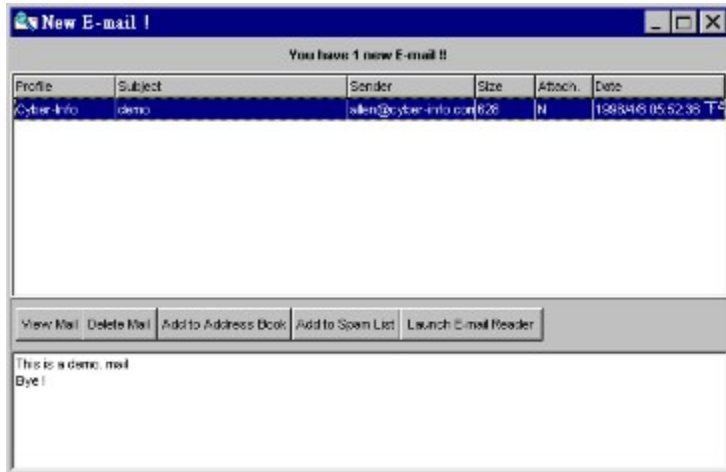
New E-mail !

You have 1 new E-mail !!

| Profile | Subject | Sender | Size | Attach. | Date |
|---|---|---|---|---|---|
| Cyber-Info | demo | allen@cyber-info.com | 628 | N | 1998/4/8 05:52:36 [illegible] |

View Mail | Delete Mail | Add to Address Book | Add to Spam List | Launch E-mail Reader

This is a demo. mail
Bye !